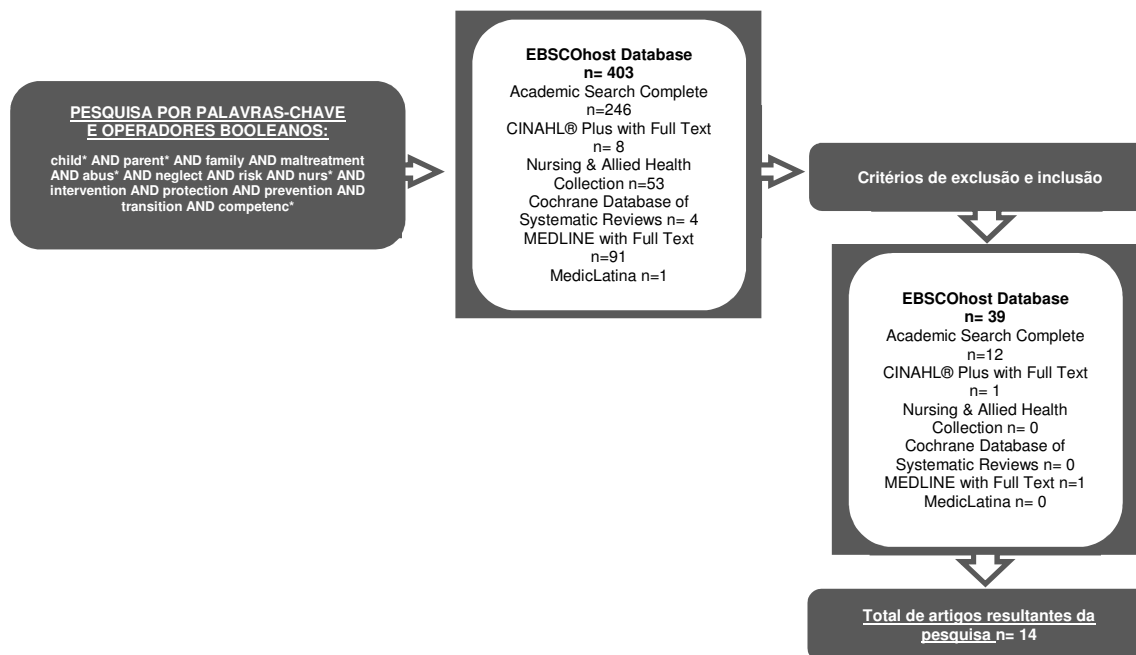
PESQUISA POR PALAVRAS-CHAVE E OPERADORES BOOLEANOS:

child* AND parent* AND family AND maltreatment AND abus* AND neglect AND risk AND nurs* AND intervention AND protection AND prevention AND transition AND competenc*

EBSCOhost Database
n= 403
Academic Search Complete n=246
CINAHL® Plus with Full Text n= 8
Nursing & Allied Health Collection n=53
Cochrane Database of Systematic Reviews n= 4
MEDLINE with Full Text n=91
MedicLatina n=1

Critérios de exclusão e inclusão

EBSCOhost Database
n= 39
Academic Search Complete n=12
CINAHL® Plus with Full Text n= 1
Nursing & Allied Health Collection n= 0
Cochrane Database of Systematic Reviews n= 0
MEDLINE with Full Text n=1
MedicLatina n= 0

Total de artigos resultantes da pesquisa n= 14